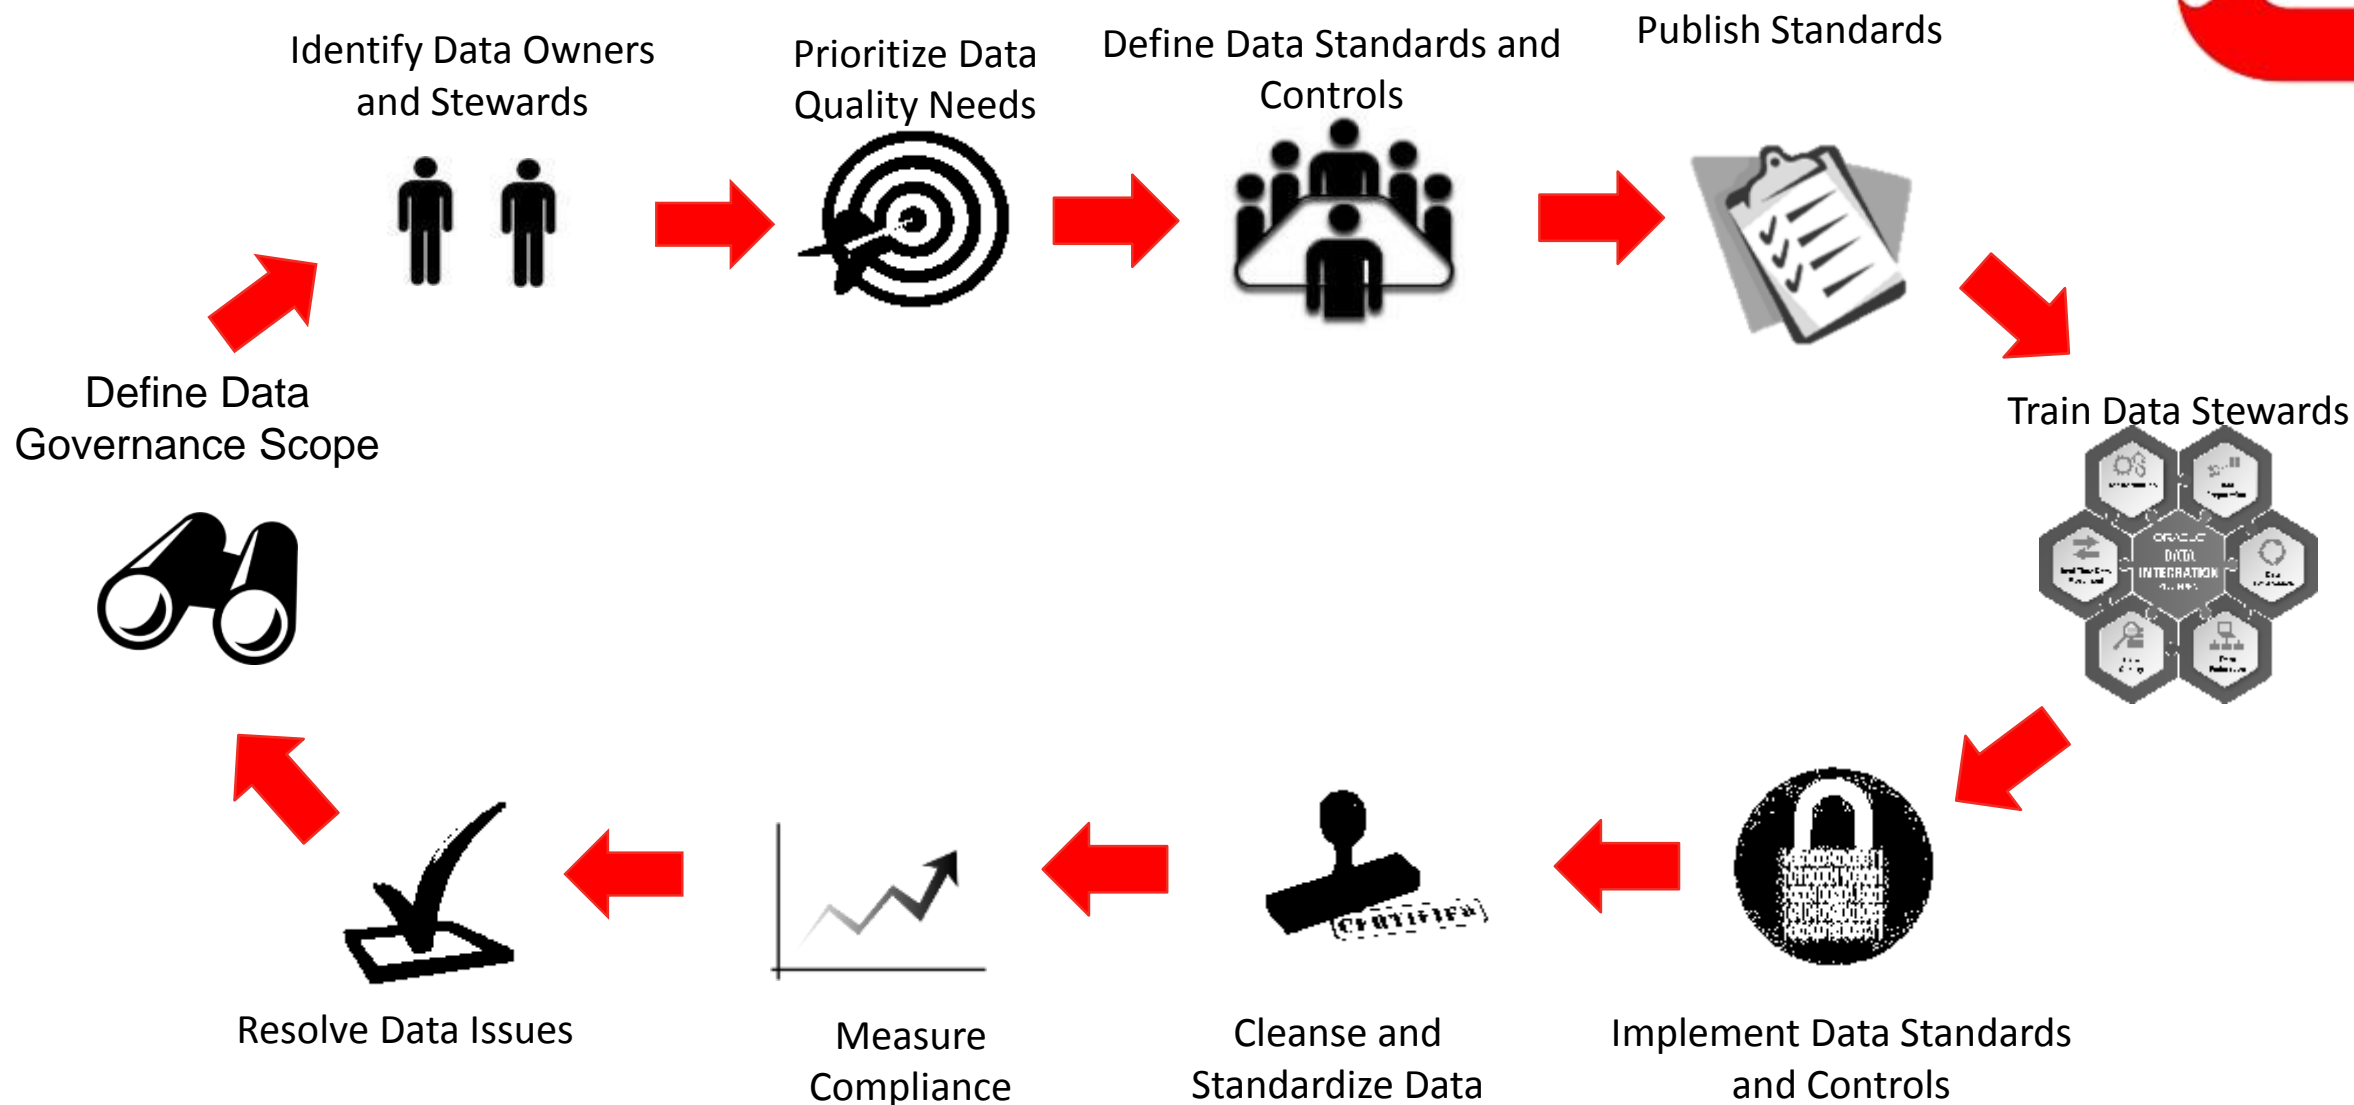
Identify Data Owners and Stewards

Prioritize Data Quality Needs

Define Data Standards and Controls

Publish Standards

Train Data Stewards

ORACLE DATA INTEGRATION

Implement Data Standards and Controls

Cleanse and Standardize Data

CERTIFIED

Measure Compliance

Resolve Data Issues

Define Data Governance Scope